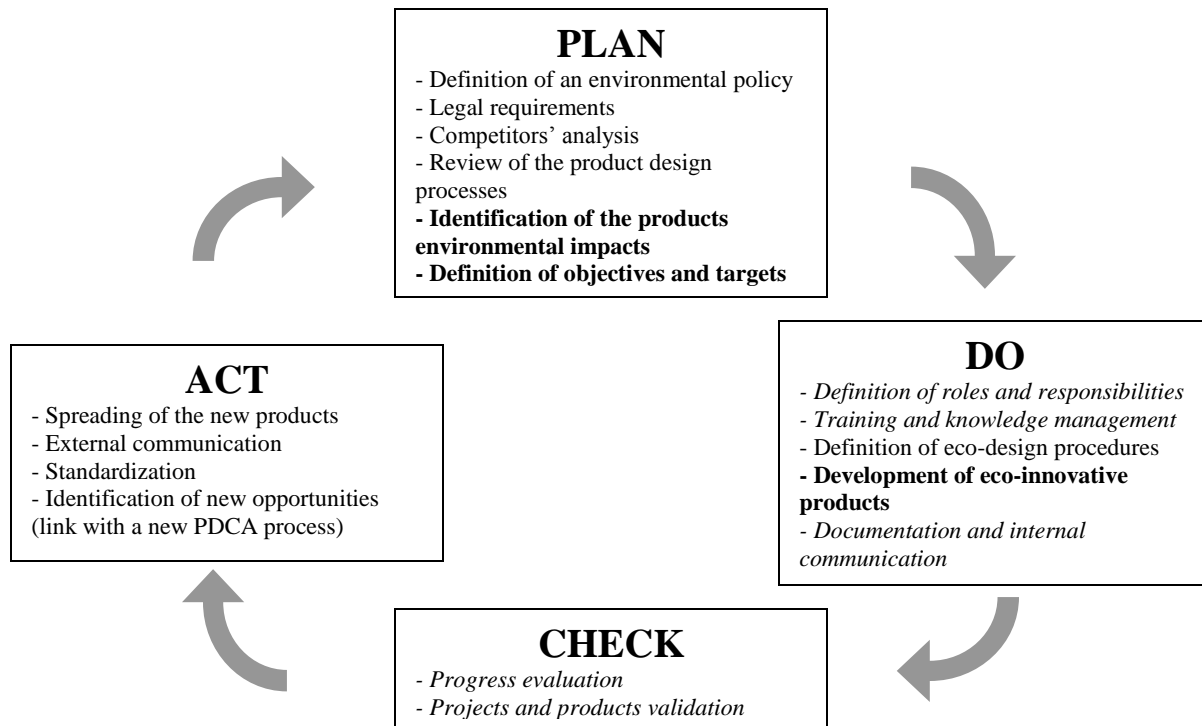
PLAN
- Definition of an environmental policy
- Legal requirements
- Competitors' analysis
- Review of the product design processes
- Identification of the products environmental impacts
- Definition of objectives and targets

ACT
- Spreading of the new products
- External communication
- Standardization
- Identification of new opportunities (link with a new PDCA process)

DO
- Definition of roles and responsibilities
- Training and knowledge management
- Definition of eco-design procedures
- Development of eco-innovative products
- Documentation and internal communication

CHECK
- Progress evaluation
- Projects and products validation